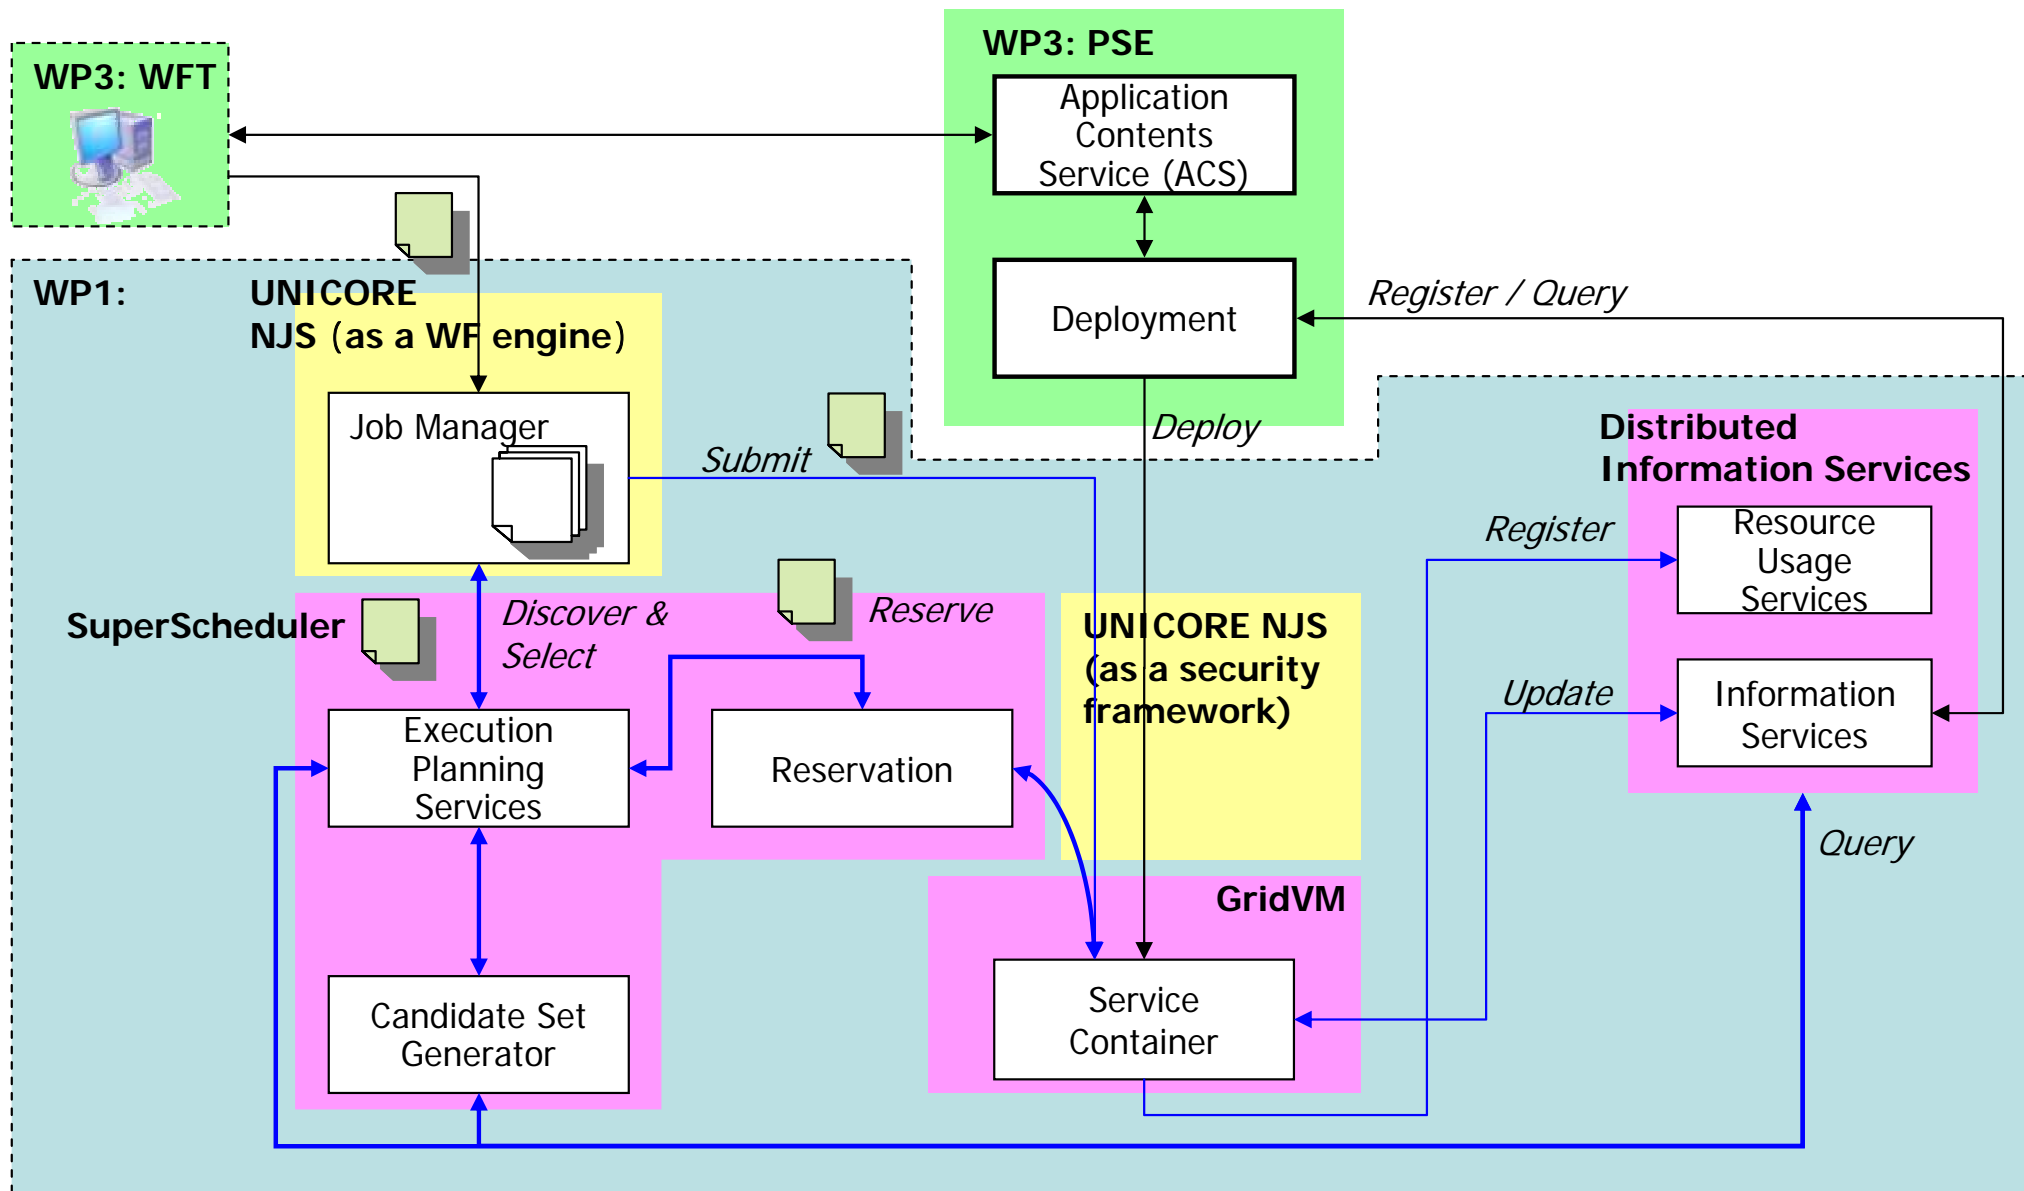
WP3: WFT

WP3: PSE

Application Contents Service (ACS)

Deployment

Register / Query

WP1:

UNICORE NJS (as a WF engine)

Job Manager

Submit

Deploy

Distributed Information Services

Register

Resource Usage Services

SuperScheduler

Discover & Select

Reserve

UNICORE NJS (as a security framework)

Update

Information Services

Execution Planning Services

Reservation

Query

GridVM

Service Container

Candidate Set Generator